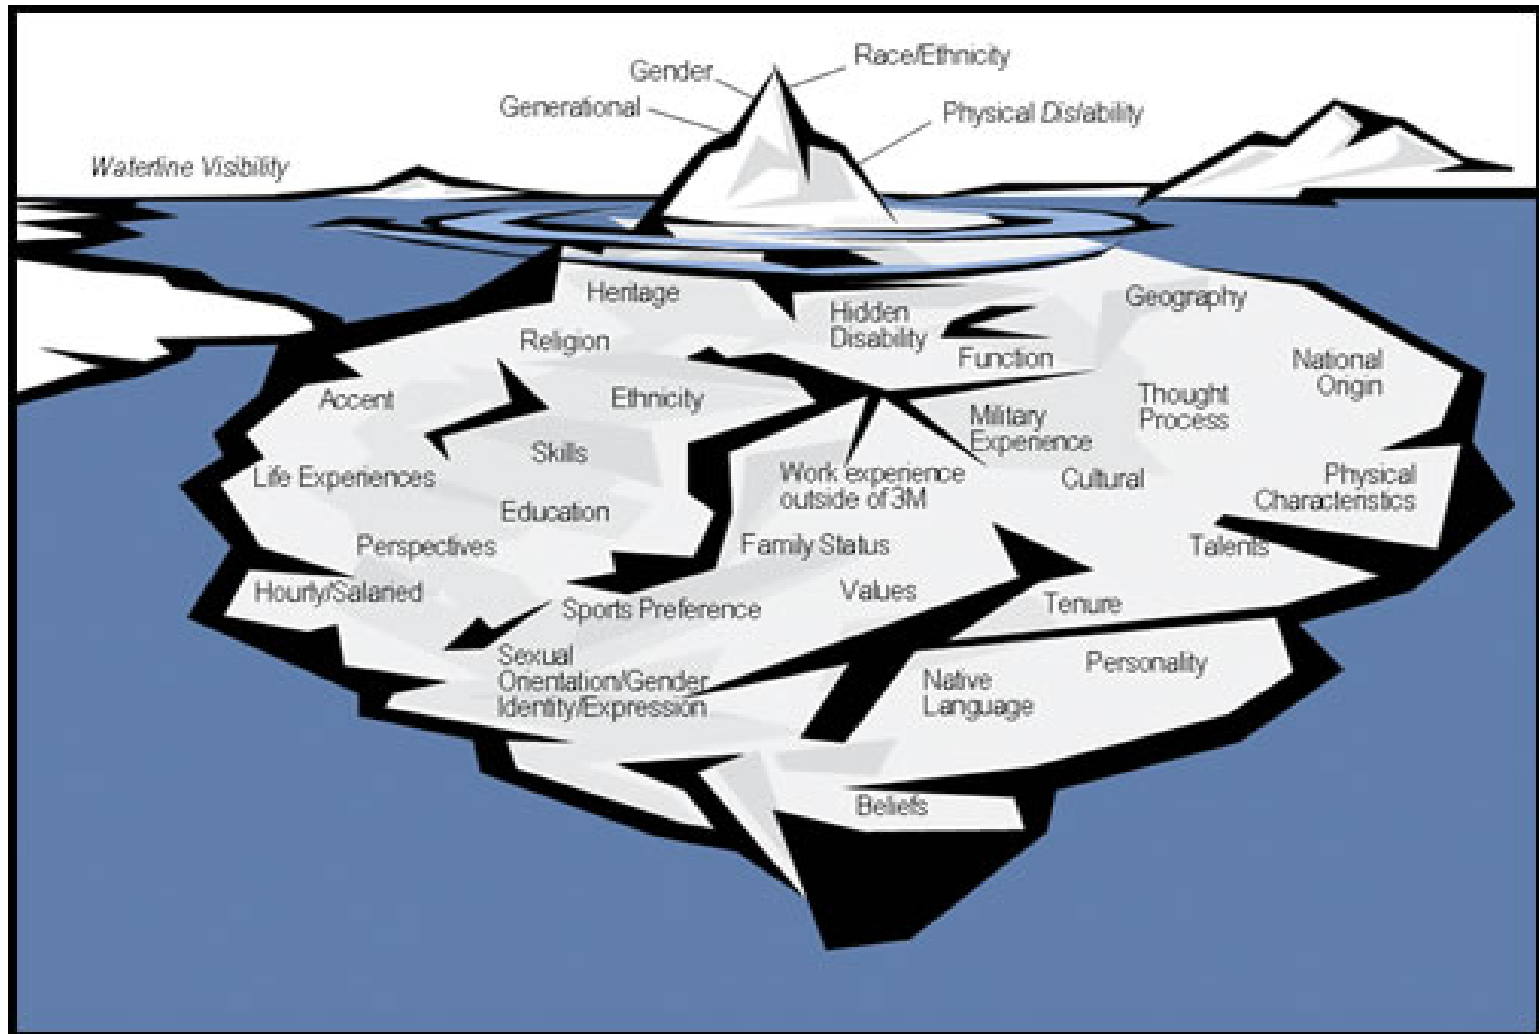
Gender

Race/Ethnicity

Generational

Physical Dis/ability

Waterline Visibility

Heritage

Hidden Disability

Geography

Religion

Function

National Origin

Accent

Ethnicity

Military Experience

Thought Process

Skills

Work experience outside of 3M

Cultural

Physical Characteristics

Life Experiences

Education

Perspectives

Family Status

Talents

Hourly/Salaried

Sports Preference

Values

Tenure

Sexual Orientation/Gender Identity/Expression

Native Language

Personality

Beliefs